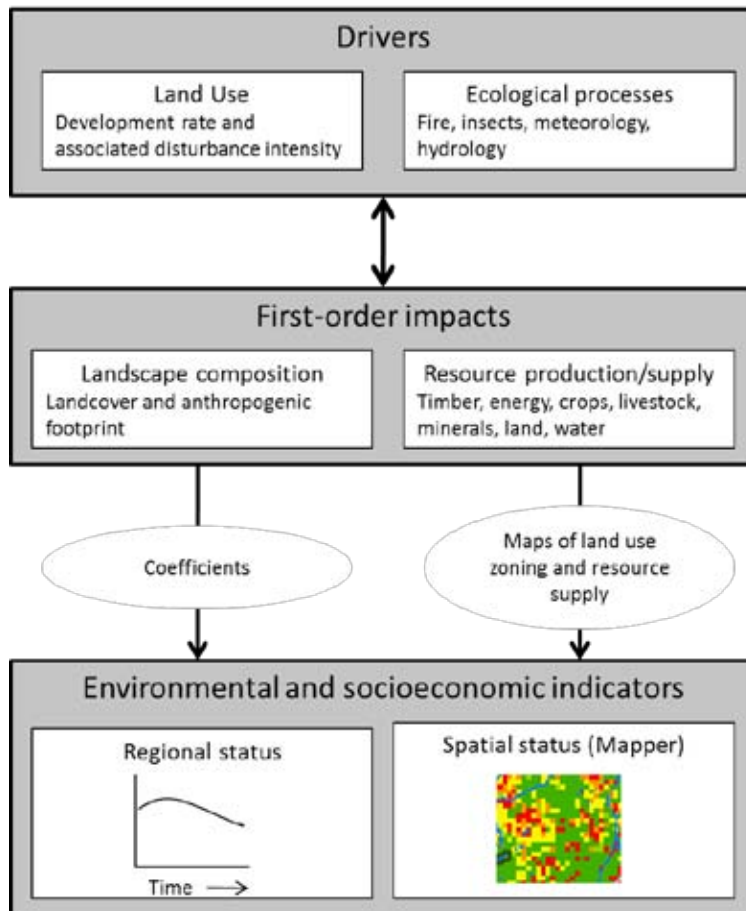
Drivers

Land Use
Development rate and associated disturbance intensity

Ecological processes
Fire, insects, meteorology, hydrology

First-order impacts

Landscape composition
Landcover and anthropogenic footprint

Resource production/supply
Timber, energy, crops, livestock, minerals, land, water

Coefficients

Maps of land use zoning and resource supply

Environmental and socioeconomic indicators

Regional status

Time ⟶

Spatial status (Mapper)